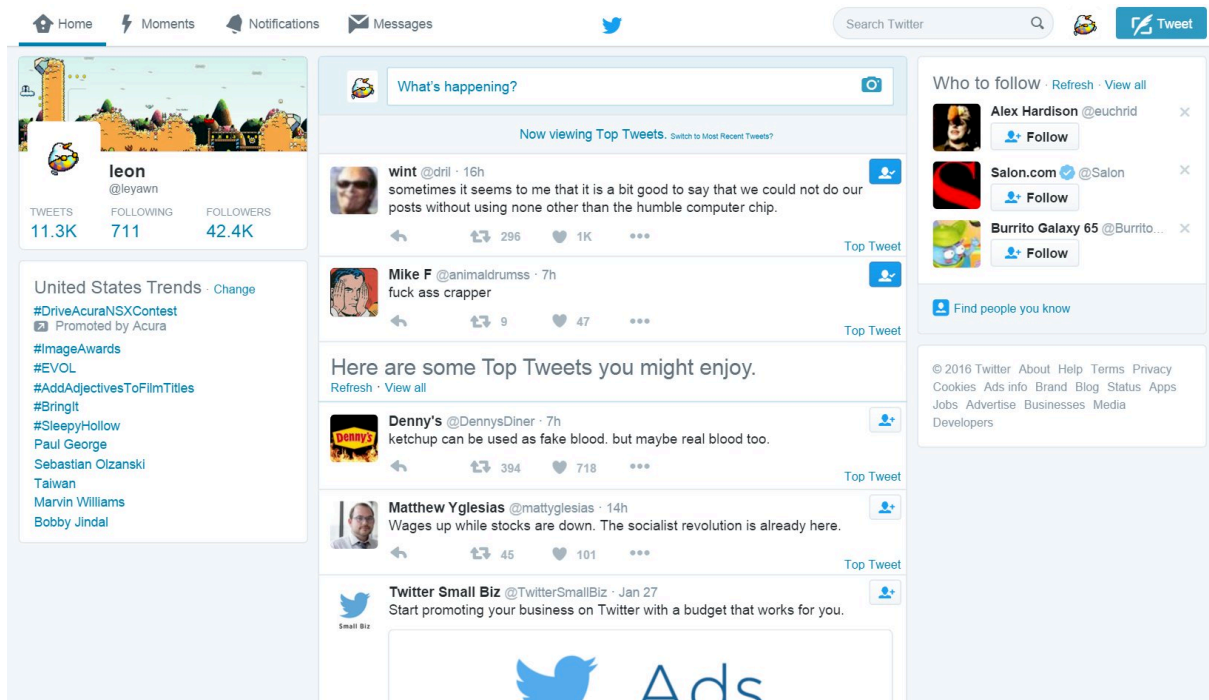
Home Moments Notifications Messages

Search Twitter

Tweet

leon
@leyawn

TWEETS 11.3K
FOLLOWING 711
FOLLOWERS 42.4K

United States Trends · Change
#DriveAcuraNSXContest
Promoted by Acura
#ImageAwards
#EVOL
#AddAdjectivesToFilmTitles
#BringIt
#SleepyHollow
Paul George
Sebastian Olzanski
Taiwan
Marvin Williams
Bobby Jindal

What's happening?

Now viewing Top Tweets. Switch to Most Recent Tweets?

wint @dril · 16h
sometimes it seems to me that it is a bit good to say that we could not do our posts without using none other than the humble computer chip.
296 1K
Top Tweet

Mike F @animaldrumss · 7h
fuck ass crapper
9 47
Top Tweet

Here are some Top Tweets you might enjoy.
Refresh · View all

Denny's @DennysDiner · 7h
ketchup can be used as fake blood. but maybe real blood too.
394 718
Top Tweet

Matthew Yglesias @mattyglesias · 14h
Wages up while stocks are down. The socialist revolution is already here.
45 101
Top Tweet

Twitter Small Biz @TwitterSmallBiz · Jan 27
Start promoting your business on Twitter with a budget that works for you.
Small Biz
Ads

Who to follow · Refresh · View all
Alex Hardison @euchrid
Follow
Salon.com @Salon
Follow
Burrito Galaxy 65 @Burrito...
Follow

Find people you know

© 2016 Twitter About Help Terms Privacy Cookies Ads info Brand Blog Status Apps Jobs Advertise Businesses Media Developers